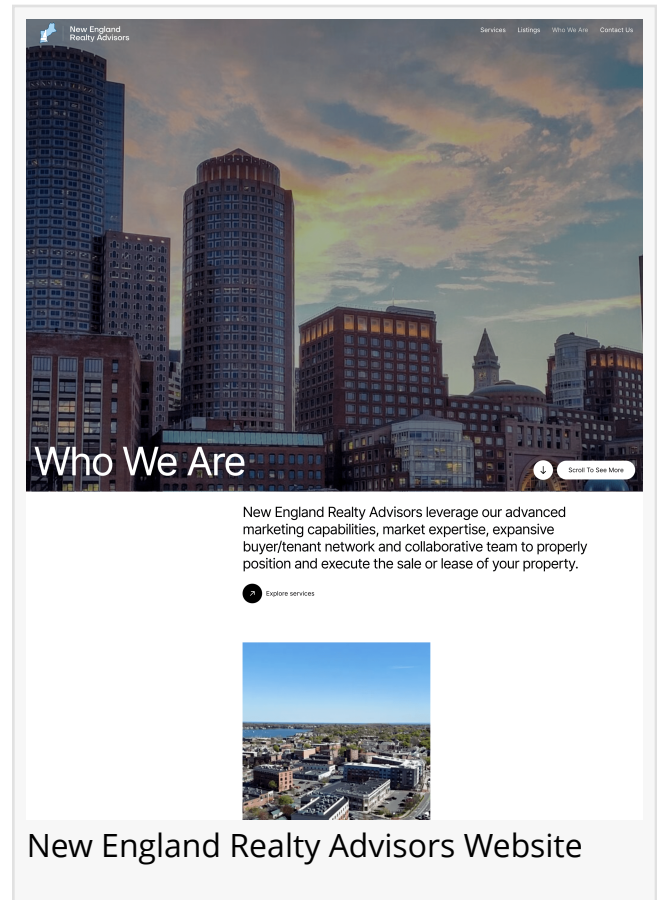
New England Realty Advisors

Services Listings Who We Are Contact Us

Who We Are

Scroll To See More

New England Realty Advisors leverage our advanced marketing capabilities, market expertise, expansive buyer/tenant network and collaborative team to properly position and execute the sale or lease of your property.

Explore services

New England Realty Advisors Website